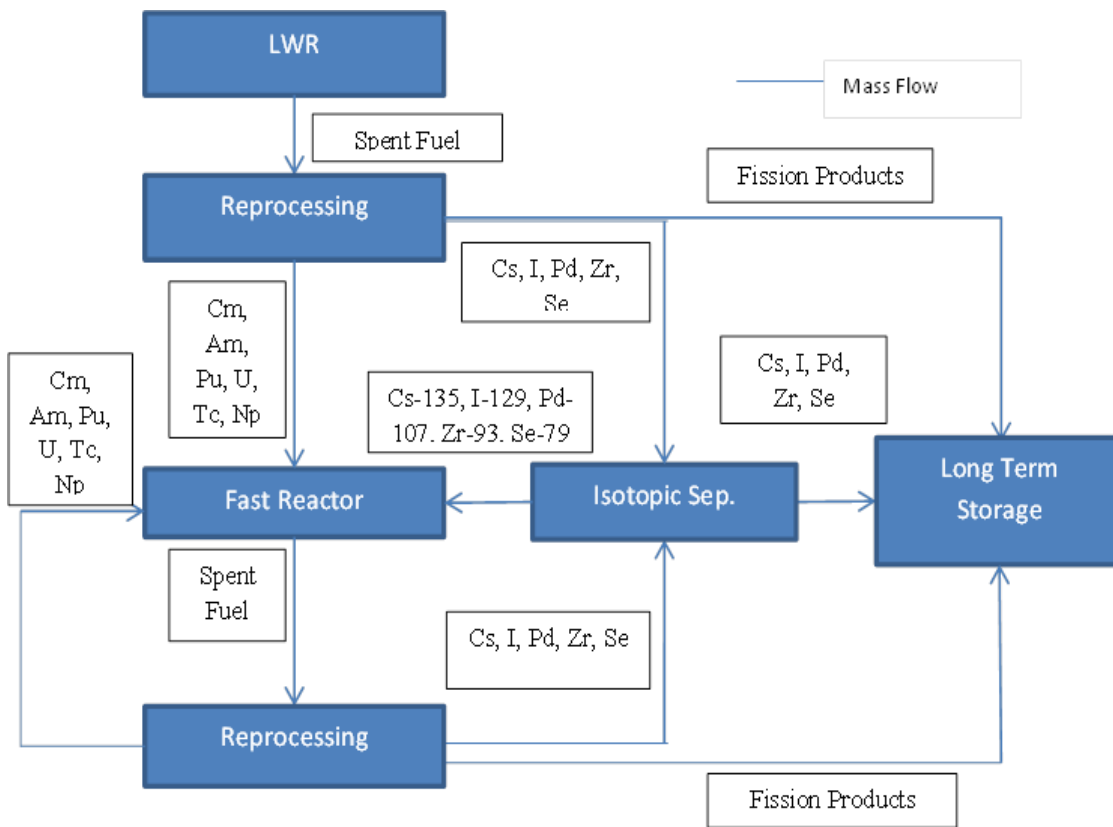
LWR

Mass Flow

Spent Fuel

Fission Products

Reprocessing

Cs, I, Pd, Zr, Se

Cm, Am, Pu, U, Tc, Np

Cs, I, Pd, Zr, Se

Cm, Am, Pu, U, Tc, Np

Cs-135, I-129, Pd-107. Zr-93. Se-79

Long Term Storage

Fast Reactor

Isotopic Sep.

Spent Fuel

Cs, I, Pd, Zr, Se

Reprocessing

Fission Products